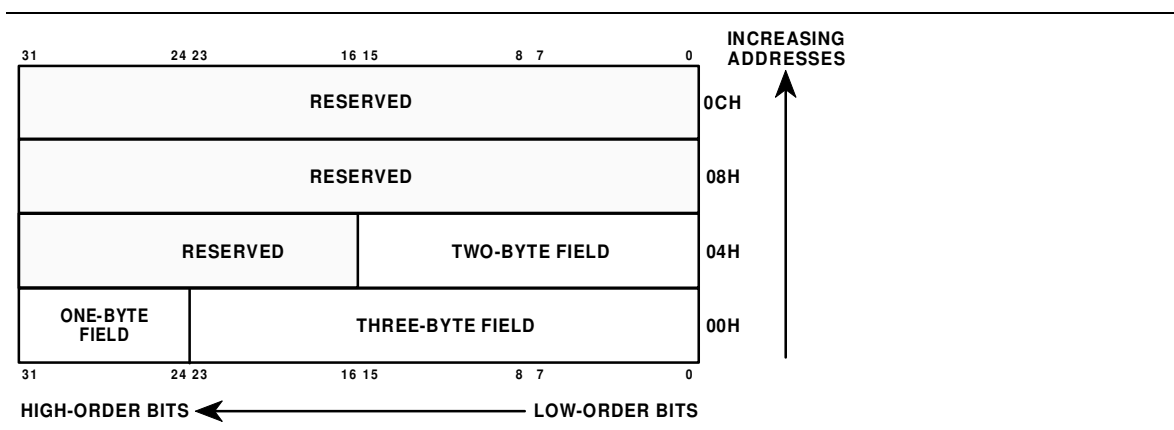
31 24 23 16 15 8 7 0

INCREASING ADDRESSES

| RESERVED | | | 0CH |
|---|---|---|---|
| RESERVED | | | 08H |
| RESERVED | | TWO-BYTE FIELD | 04H |
| ONE-BYTE FIELD | THREE-BYTE FIELD | | 00H |

31 24 23 16 15 8 7 0

HIGH-ORDER BITS LOW-ORDER BITS